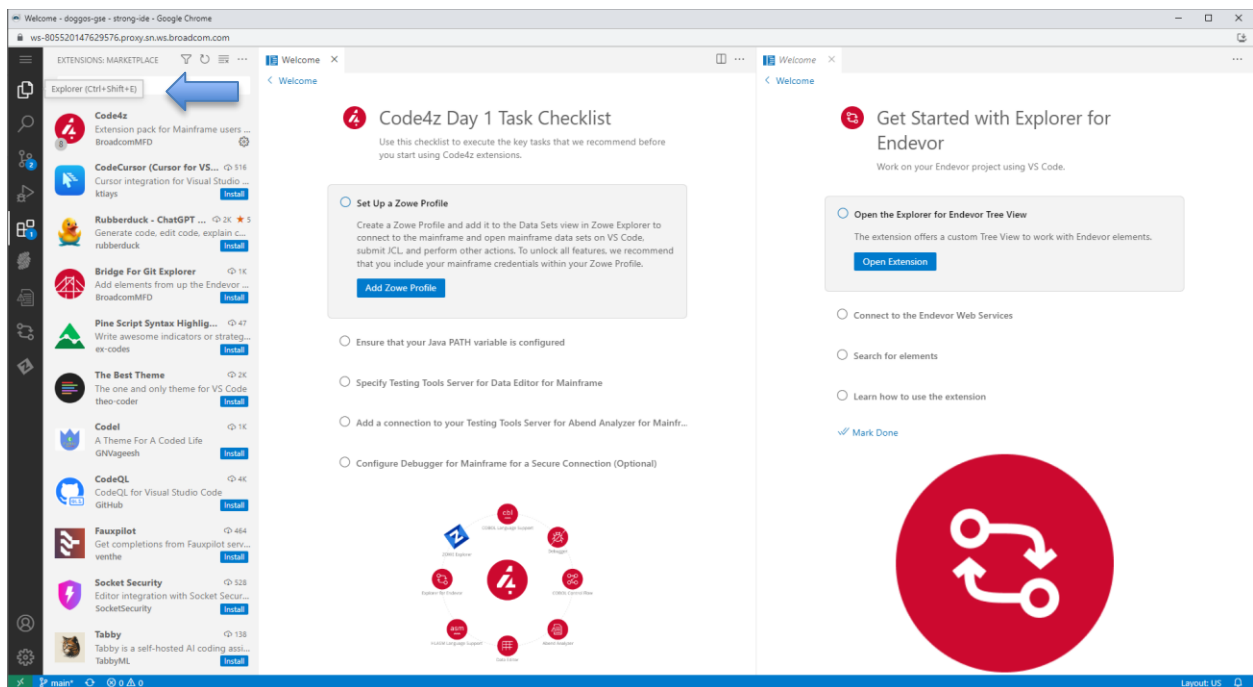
Welcome - doggos-gse - strong-ide - Google Chrome

ws-805520147629576.proxy.sn.ws.broadcom.com

EXTENSIONS: MARKETPLACE

Explorer (Ctrl+Shift+E)

Code4z
Extension pack for Mainframe users ...
BroadcomMFD

CodeCursor (Cursor for VS... 516
Cursor integration for Visual Studio ...
ktiays
Install

Rubberduck - ChatGPT ... 2K 5
Generate code, edit code, explain c...
rubberduck
Install

Bridge For Git Explorer 1K
Add elements from up the Endevor ...
BroadcomMFD
Install

Pine Script Syntax Highlig... 47
Write awesome indicators or strateg...
ex-codes
Install

The Best Theme 2K
The one and only theme for VS Code
theo-coder
Install

Codel 1K
A Theme For A Coded Life
GNVageesh
Install

CodeQL 4K
CodeQL for Visual Studio Code
GitHub
Install

Fauxpilot 464
Get completions from Fauxpilot serv...
venthe
Install

Socket Security 528
Editor integration with Socket Secur...
SocketSecurity
Install

Tabby 138
Tabby is a self-hosted AI coding assi...
TabbyML
Install

Welcome ×

< Welcome

Code4z Day 1 Task Checklist

Use this checklist to execute the key tasks that we recommend before you start using Code4z extensions.

Set Up a Zowe Profile

Create a Zowe Profile and add it to the Data Sets view in Zowe Explorer to connect to the mainframe and open mainframe data sets on VS Code, submit JCL, and perform other actions. To unlock all features, we recommend that you include your mainframe credentials within your Zowe Profile.

Add Zowe Profile

Ensure that your Java PATH variable is configured

Specify Testing Tools Server for Data Editor for Mainframe

Add a connection to your Testing Tools Server for Abend Analyzer for Mainfr...

Configure Debugger for Mainframe for a Secure Connection (Optional)

cbl
COBOL Language Support
Debugger
ZOWE Explorer
COBOL Control Flow
Explorer for Endevor
asm
HLASM Language Support
Abend Analyzer
Data Editor

Welcome ×

< Welcome

Get Started with Explorer for Endevor

Work on your Endevor project using VS Code.

Open the Explorer for Endevor Tree View

The extension offers a custom Tree View to work with Endevor elements.

Open Extension

Connect to the Endevor Web Services

Search for elements

Learn how to use the extension

Mark Done

main* ⊗ 0 ⚠ 0

Layout: US